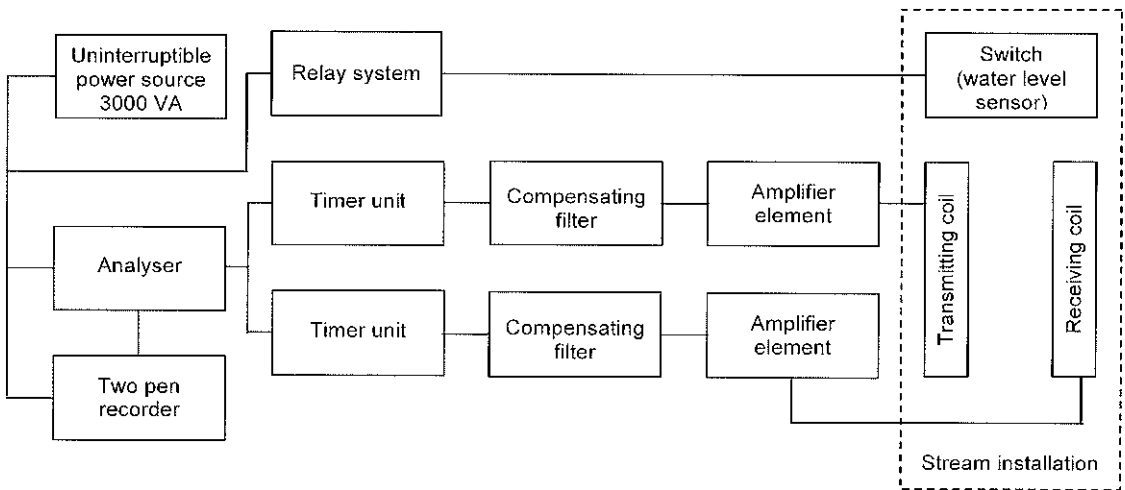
Uninterruptible power source 3000 VA

Relay system

Switch (water level sensor)

Timer unit

Compensating filter

Amplifier element

Transmitting coil

Receiving coil

Analyser

Timer unit

Compensating filter

Amplifier element

Two pen recorder

Stream installation